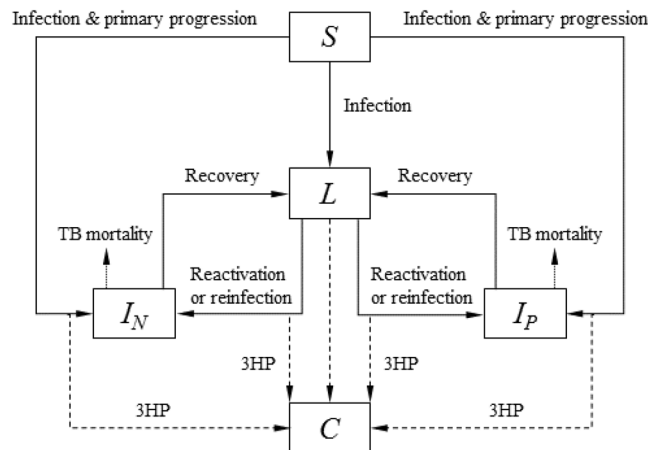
Infection & primary progression
$S$
Infection & primary progression
Infection
Recovery
$L$
Recovery
TB mortality
TB mortality
Reactivation or reinfection
Reactivation or reinfection
$I_N$
$I_P$
3HP
3HP
3HP
3HP
$C$